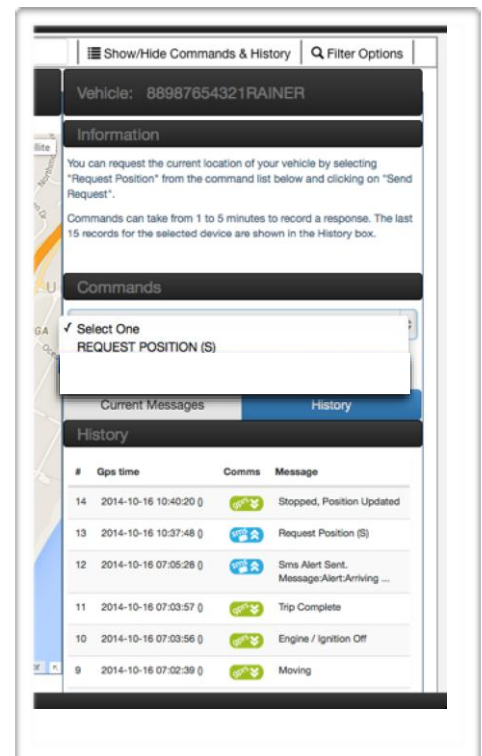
Show/Hide Commands & History | Filter Options

Vehicle: 88987654321RAINER

Information

You can request the current location of your vehicle by selecting "Request Position" from the command list below and clicking on "Send Request".

Commands can take from 1 to 5 minutes to record a response. The last 15 records for the selected device are shown in the History box.

Commands

✓ Select One
REQUEST POSITION (S)

Current Messages | History

History

| # | Gps time | Comms | Message |
|---|---|---|---|
| 14 | 2014-10-16 10:40:20 () | GPRS | Stopped, Position Updated |
| 13 | 2014-10-16 10:37:48 () | SMS | Request Position (S) |
| 12 | 2014-10-16 07:05:28 () | SMS | Sms Alert Sent. Message:Alert:Arriving ... |
| 11 | 2014-10-16 07:03:57 () | GPRS | Trip Complete |
| 10 | 2014-10-16 07:03:56 () | GPRS | Engine / Ignition Off |
| 9 | 2014-10-16 07:02:39 () | GPRS | Moving |